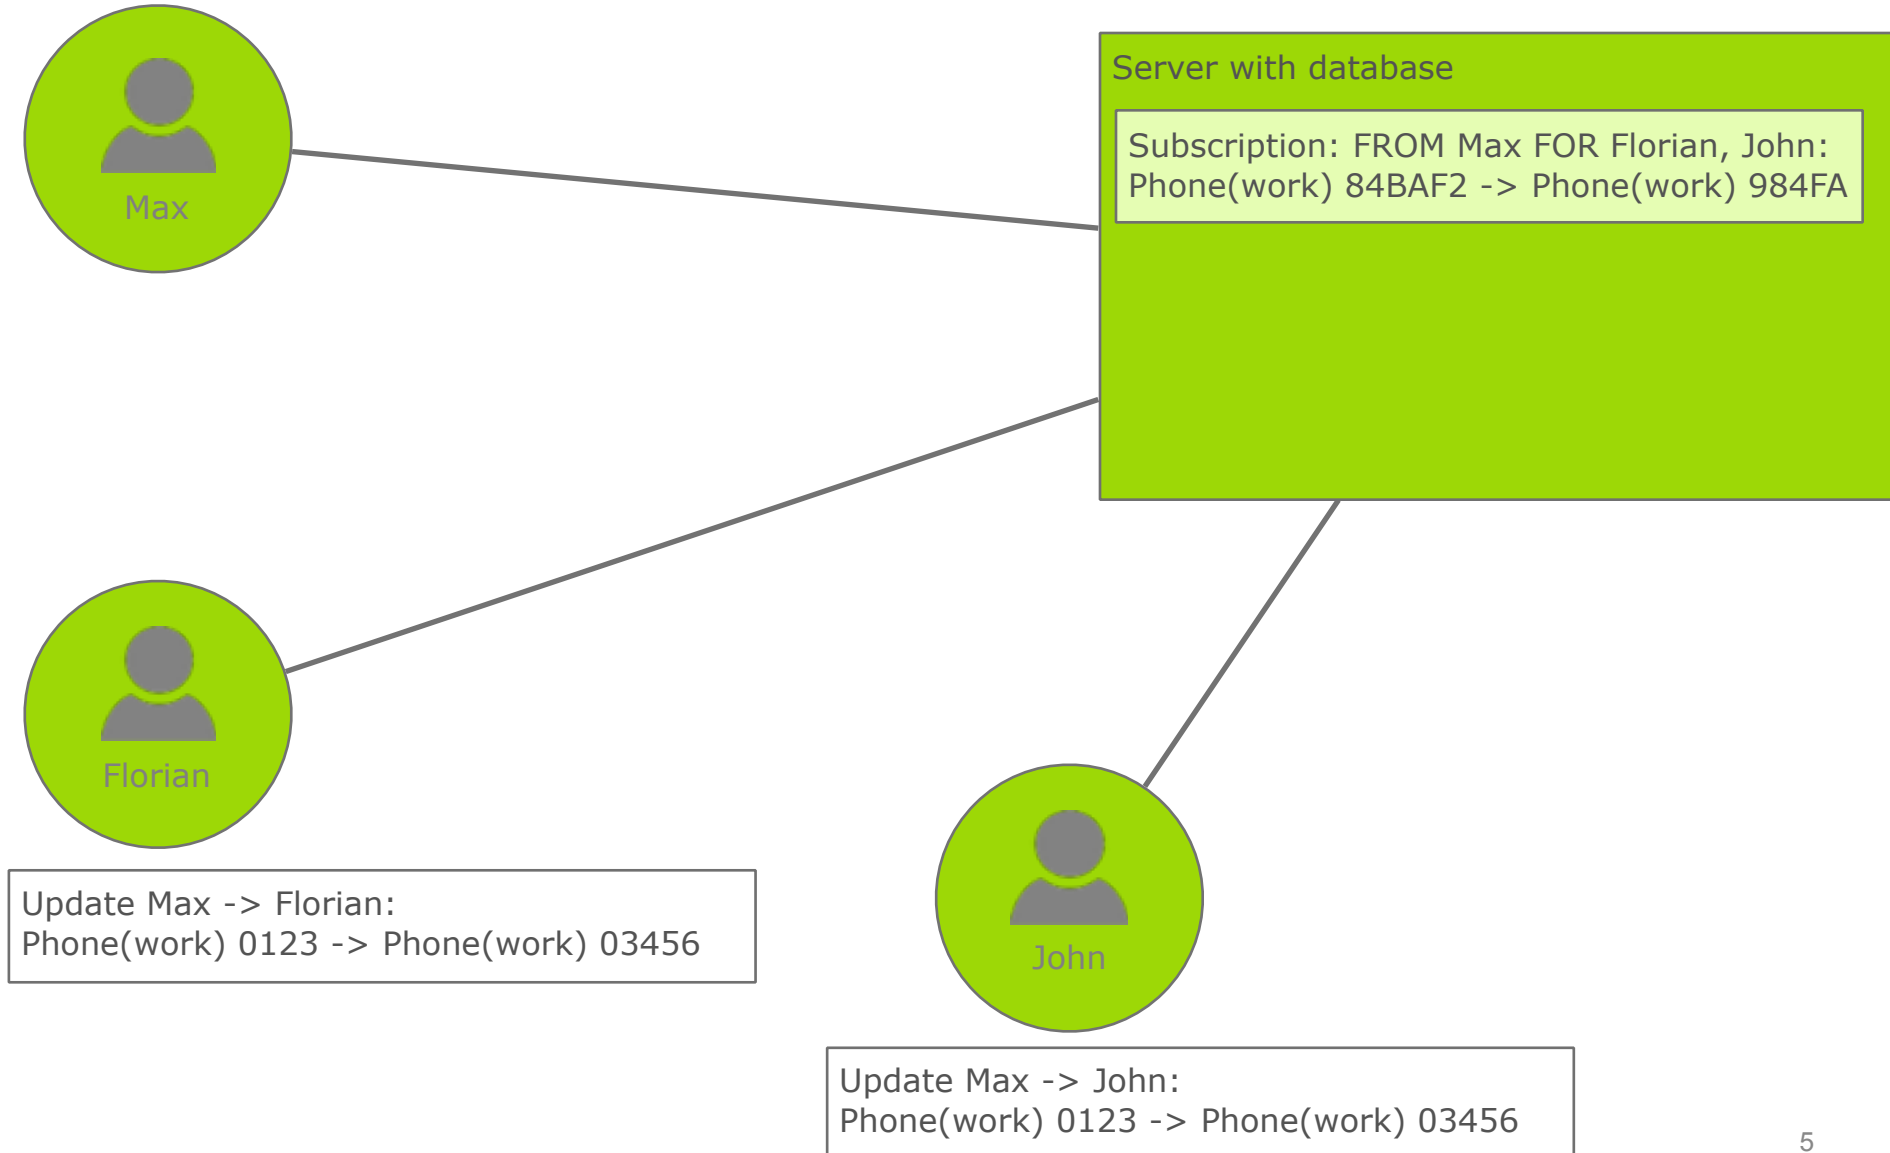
Max

Server with database

Subscription: FROM Max FOR Florian, John:
Phone(work) 84BAF2 -> Phone(work) 984FA

Florian

Update Max -> Florian:
Phone(work) 0123 -> Phone(work) 03456

John

Update Max -> John:
Phone(work) 0123 -> Phone(work) 03456

5